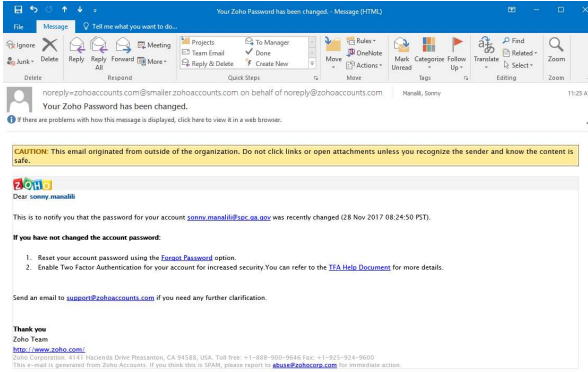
Your Zoho Password has been changed. - Message (HTML)

File Message Tell me what you want to do...

Ignore Junk Delete Reply Reply All Forward Meeting More

Delete Respond

Projects Team Email Reply & Delete To Manager Done Create New

Quick Steps

Move Rules OneNote Actions

Move

Mark Unread Categorize Follow Up

Tags

Translate Find Related Select

Editing

Zoom

Zoom

noreply=zohoaccounts.com@smailer.zohoaccounts.com on behalf of noreply@zohoaccounts.com Manalili, Sonny 11:25 A

Your Zoho Password has been changed.

If there are problems with how this message is displayed, click here to view it in a web browser.

CAUTION: This email originated from outside of the organization. Do not click links or open attachments unless you recognize the sender and know the content is safe.

ZOHO

Dear sonny.manalili

This is to notify you that the password for your account sonny.manalili@spc.ga.gov was recently changed (28 Nov 2017 08:24:50 PST).

If you have not changed the account password:

1. Reset your account password using the Forgot Password option.
2. Enable Two Factor Authentication for your account for increased security.You can refer to the TFA Help Document for more details.

Send an email to support@zohoaccounts.com if you need any further clarification.

Thank you
Zoho Team
http://www.zoho.com/
Zoho Corporation, 4141 Hacienda Drive Pleasanton, CA 94588, USA. Toll free: +1-888-900-9646 Fax: +1-925-924-9600
This e-mail is generated from Zoho Accounts. If you think this is SPAM, please report to abuse@zohocorp.com for immediate action.